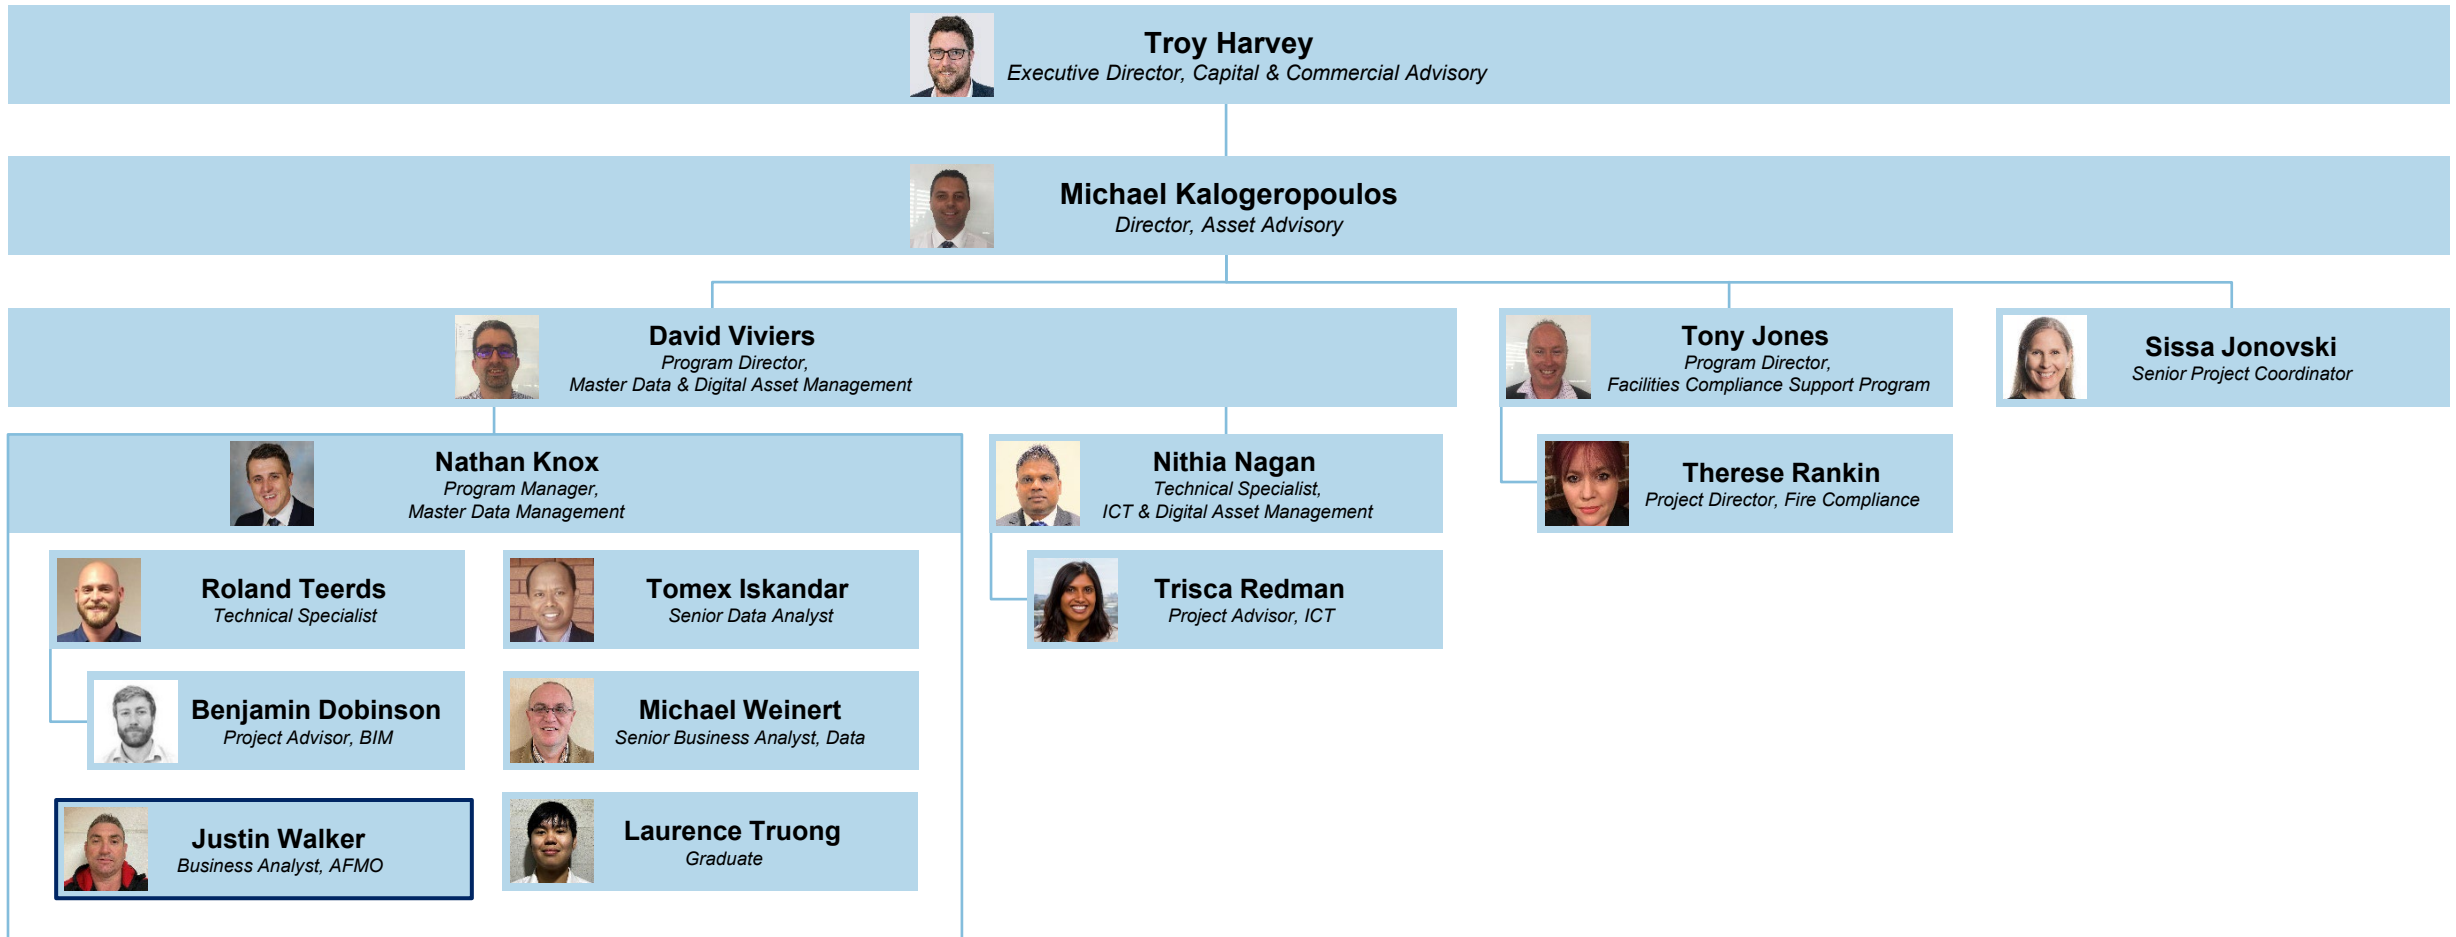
Troy Harvey
Executive Director, Capital & Commercial Advisory

Michael Kalogeropoulos
Director, Asset Advisory

David Viviers
Program Director,
Master Data & Digital Asset Management

Tony Jones
Program Director,
Facilities Compliance Support Program

Sissa Jonovski
Senior Project Coordinator

Nathan Knox
Program Manager,
Master Data Management

Nithia Nagan
Technical Specialist,
ICT & Digital Asset Management

Therese Rankin
Project Director, Fire Compliance

Roland Teerds
Technical Specialist

Tomex Iskandar
Senior Data Analyst

Trisca Redman
Project Advisor, ICT

Benjamin Dobinson
Project Advisor, BIM

Michael Weinert
Senior Business Analyst, Data

Justin Walker
Business Analyst, AFMO

Laurence Truong
Graduate